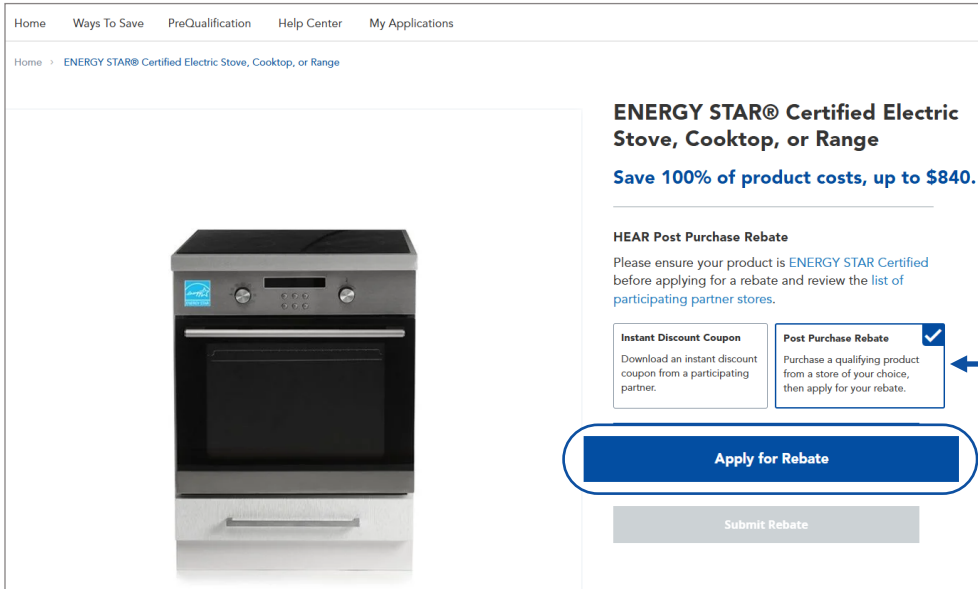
Home Ways To Save PreQualification Help Center My Applications

Home › ENERGY STAR® Certified Electric Stove, Cooktop, or Range

ENERGY STAR® Certified Electric Stove, Cooktop, or Range

Save 100% of product costs, up to $840.

HEAR Post Purchase Rebate

Please ensure your product is ENERGY STAR Certified before applying for a rebate and review the list of participating partner stores.

Instant Discount Coupon
Download an instant discount coupon from a participating partner.

Post Purchase Rebate
Purchase a qualifying product from a store of your choice, then apply for your rebate.

Apply for Rebate

Submit Rebate